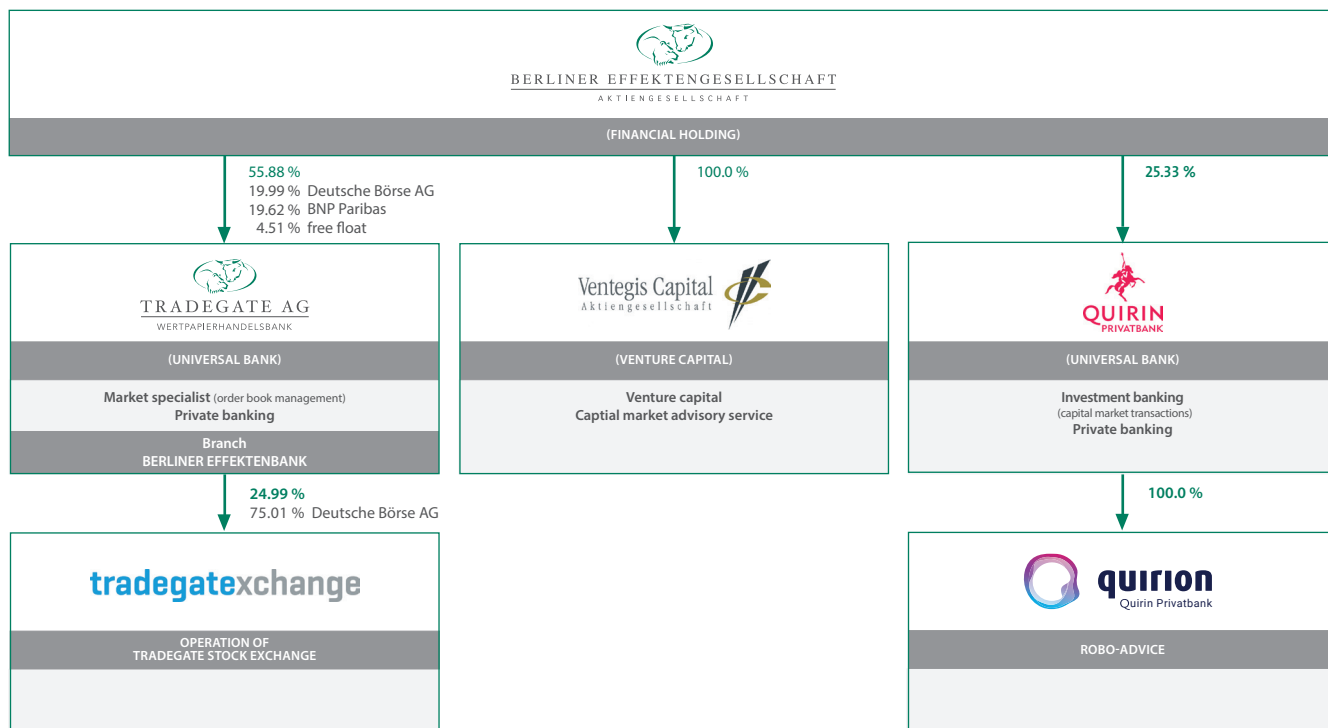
BERLINER EFFEKTENGESELLSCHAFT
AKTIENGESELLSCHAFT

(FINANCIAL HOLDING)

55.88 %
19.99 % Deutsche Börse AG
19.62 % BNP Paribas
4.51 % free float

100.0 %

25.33 %

TRADEGATE AG
WERTPAPIERHANDELSBANK

(UNIVERSAL BANK)

Market specialist (order book management)
Private banking

Branch
BERLINER EFFEKTENBANK

Ventegis Capital
Aktiengesellschaft

(VENTURE CAPITAL)

Venture capital
Captial market advisory service

QUIRIN
PRIVATBANK

(UNIVERSAL BANK)

Investment banking
(capital market transactions)
Private banking

24.99 %
75.01 % Deutsche Börse AG

100.0 %

tradegatexchange

OPERATION OF
TRADEGATE STOCK EXCHANGE

quirion
Quirin Privatbank

ROBO-ADVICE